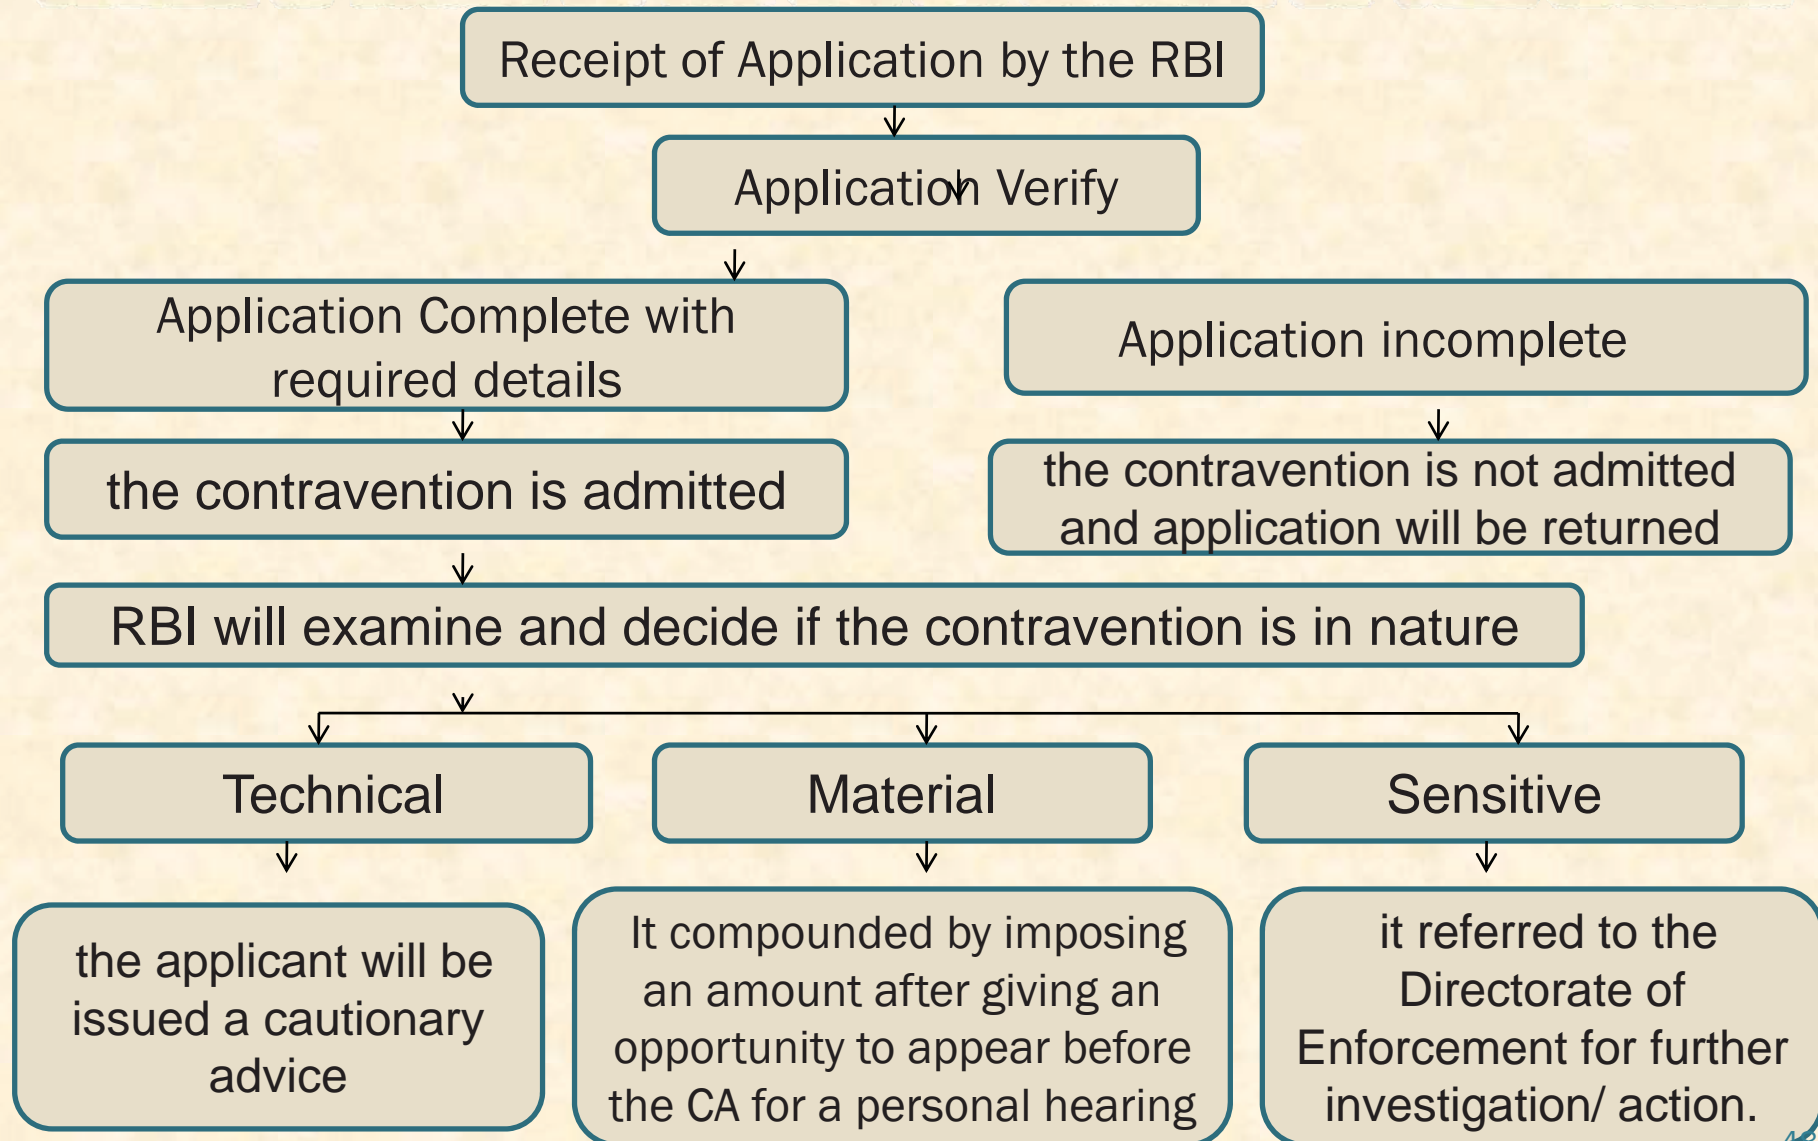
Receipt of Application by the RBI

Application Verify

Application Complete with required details

Application incomplete

the contravention is admitted

the contravention is not admitted and application will be returned

RBI will examine and decide if the contravention is in nature

Technical

Material

Sensitive

the applicant will be issued a cautionary advice

It compounded by imposing an amount after giving an opportunity to appear before the CA for a personal hearing

it referred to the Directorate of Enforcement for further investigation/ action.